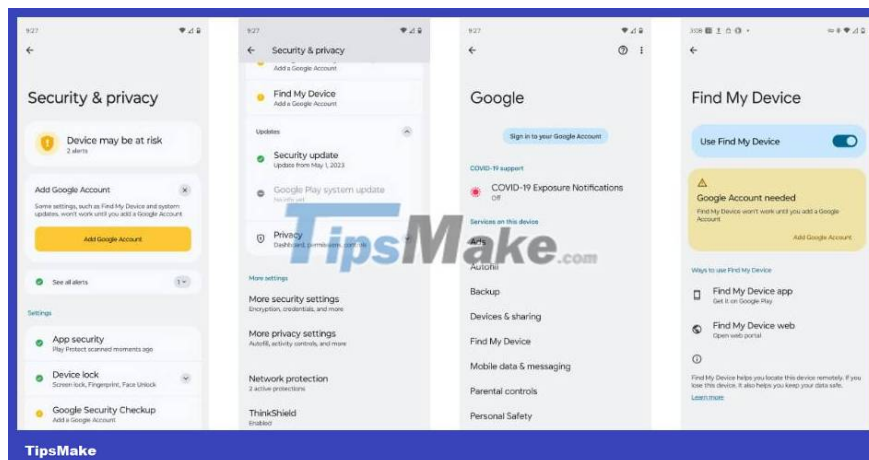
9:27

Security & privacy

Device may be at risk
2 alerts

Add Google Account

Some settings, such as Find My Device and system updates, won't work until you add a Google Account

Add Google Account

See all alerts

Settings

App security
Play Protect scanned moments ago

Device lock
Screen lock, Fingerprint, Face Unlock

Google Security Checkup
Add a Google Account

9:27

Security & privacy

Add a Google Account

Find My Device
Add a Google Account

Updates

Security update
Update from May 1, 2023

Google Play system update
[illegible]

Privacy
Dashboard, permissions, controls

More settings

More security settings
Encryption, credentials, and more

More privacy settings
Autofill, activity controls, and more

Network protection
2 active protections

ThinkShield
Enabled

9:27

Google

Sign in to your Google Account

COVID-19 support

COVID-19 Exposure Notifications
Off

Services on this device

Ads

Autofill

Backup

Devices & sharing

Find My Device

Mobile data & messaging

Parental controls

Personal Safety

3:08

Find My Device

Use Find My Device

Google Account needed
Find My Device won't work until you add a Google Account

Add Google Account

Ways to use Find My Device

Find My Device app
Get it on Google Play

Find My Device web
Open web portal

Find My Device helps you locate this device remotely. If you lose this device, it also helps you keep your data safe.
Learn more

TipsMake.com

TipsMake